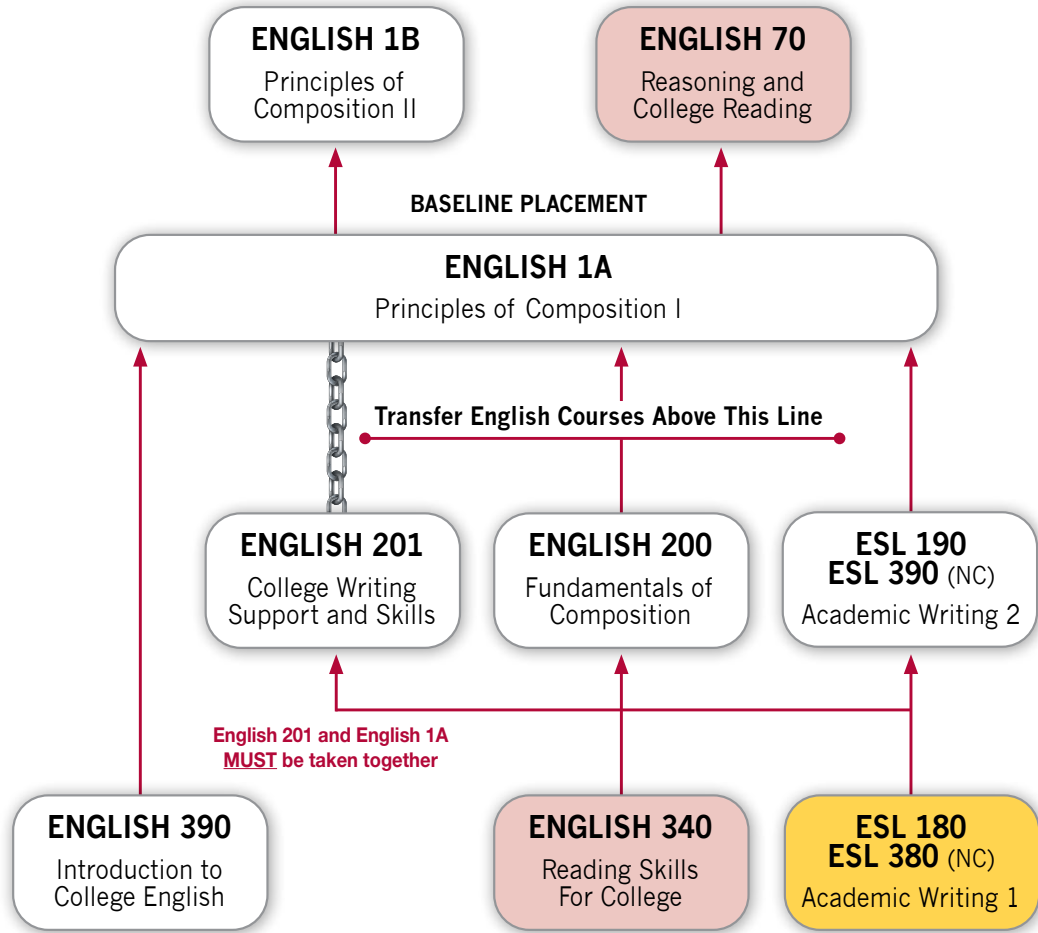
ENGLISH 1B
Principles of Composition II

ENGLISH 70
Reasoning and College Reading

BASELINE PLACEMENT

ENGLISH 1A
Principles of Composition I

Transfer English Courses Above This Line

ENGLISH 201
College Writing Support and Skills

ENGLISH 200
Fundamentals of Composition

ESL 190
ESL 390 (NC)
Academic Writing 2

English 201 and English 1A MUST be taken together

ENGLISH 390
Introduction to College English

ENGLISH 340
Reading Skills For College

ESL 180
ESL 380 (NC)
Academic Writing 1